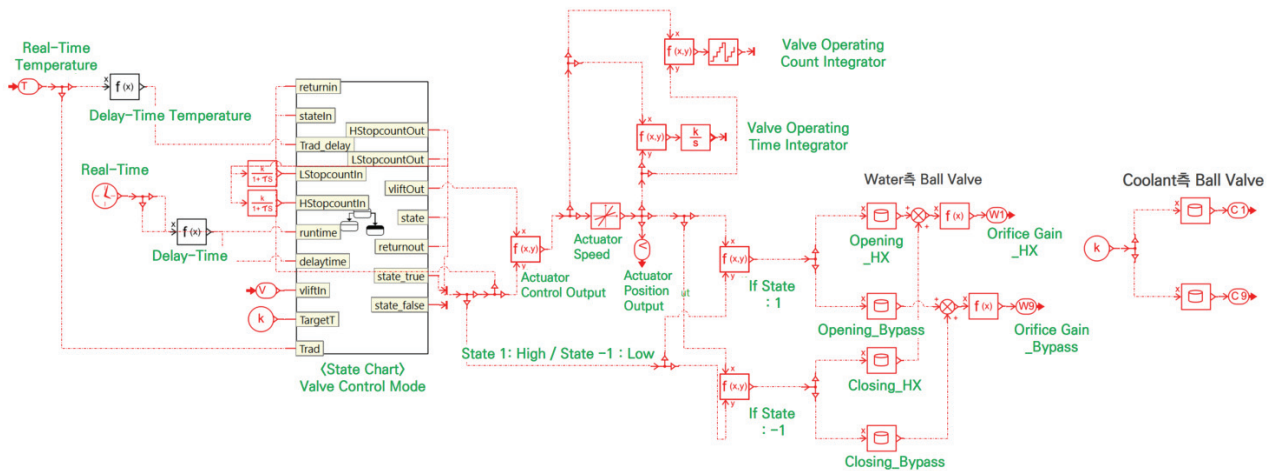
Real-Time Temperature

T

f(x)

Delay-Time Temperature

Real-Time

f(x)

Delay-Time

returnin
stateIn
Trad_delay
LStopcountIn
HStopcountIn
runtime
delaytime
vliftIn
TargetT
Trad

HStopcountOut
LStopcountOut
vliftOut
state
returnout
state_true
state_false

〈State Chart〉
Valve Control Mode

$\frac{k}{1+\tau s}$

$\frac{k}{1+\tau s}$

V

k

State 1 : High / State -1 : Low

f(x,y)

Actuator Control Output

Actuator Speed

Actuator Position Output

f(x,y)

Valve Operating Count Integrator

f(x,y)

$\frac{k}{s}$

Valve Operating Time Integrator

Water측 Ball Valve

f(x,y)

If State : 1

f(x,y)

If State : -1

Opening _HX

Opening_Bypass

Closing_HX

Closing_Bypass

f(x)

W1

Orifice Gain _HX

f(x)

W9

Orifice Gain _Bypass

Coolant측 Ball Valve

k

C1

C9